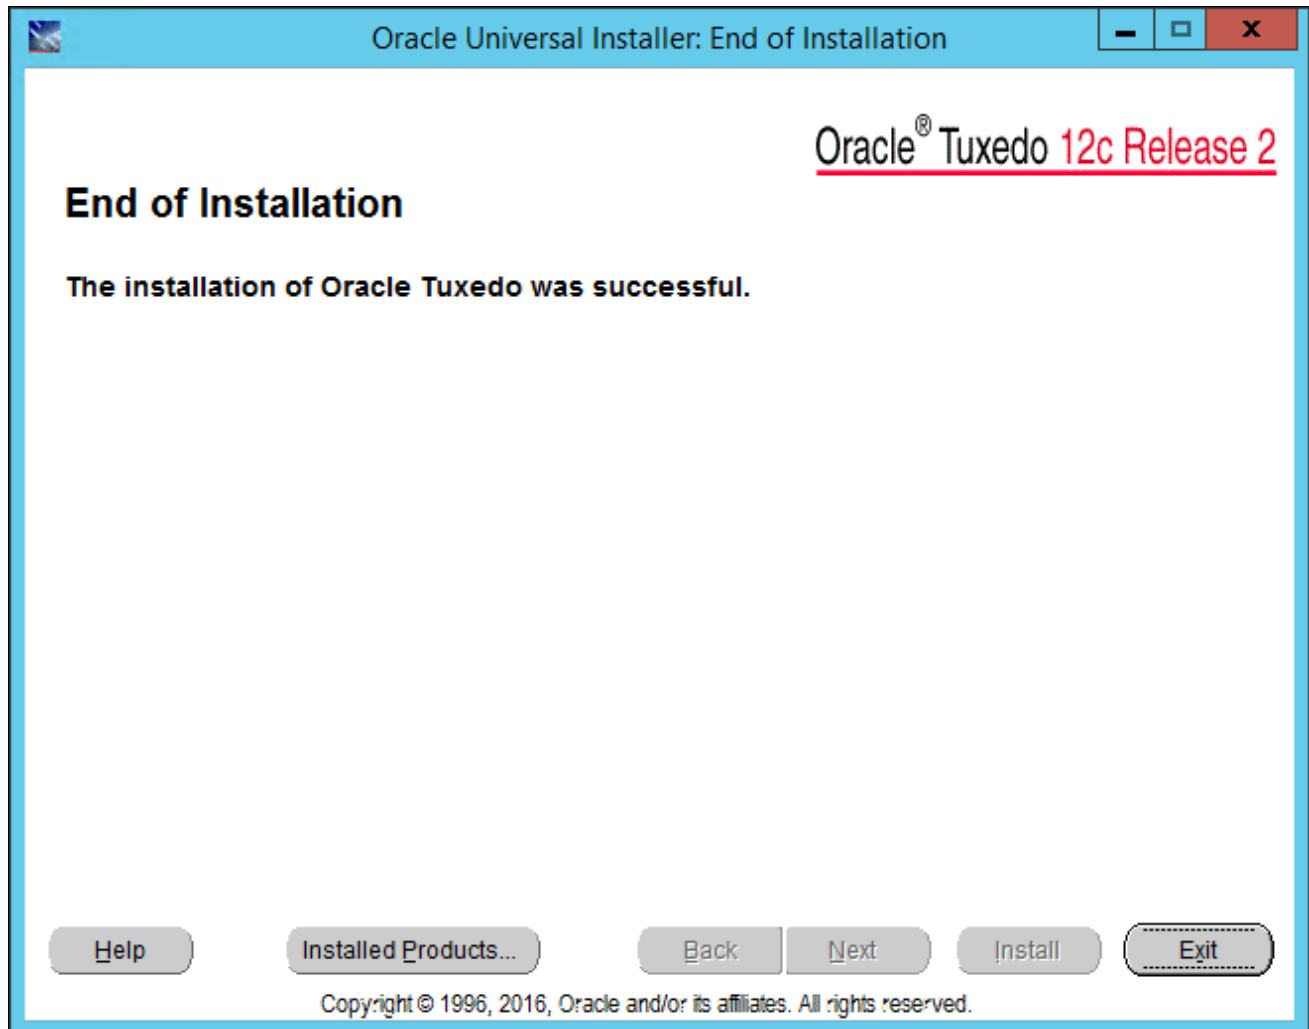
Oracle Universal Installer: End of Installation

Oracle® Tuxedo 12c Release 2

End of Installation

The installation of Oracle Tuxedo was successful.

Help

Installed Products...

Back

Next

Install

Exit

Copyright © 1996, 2016, Oracle and/or its affiliates. All rights reserved.